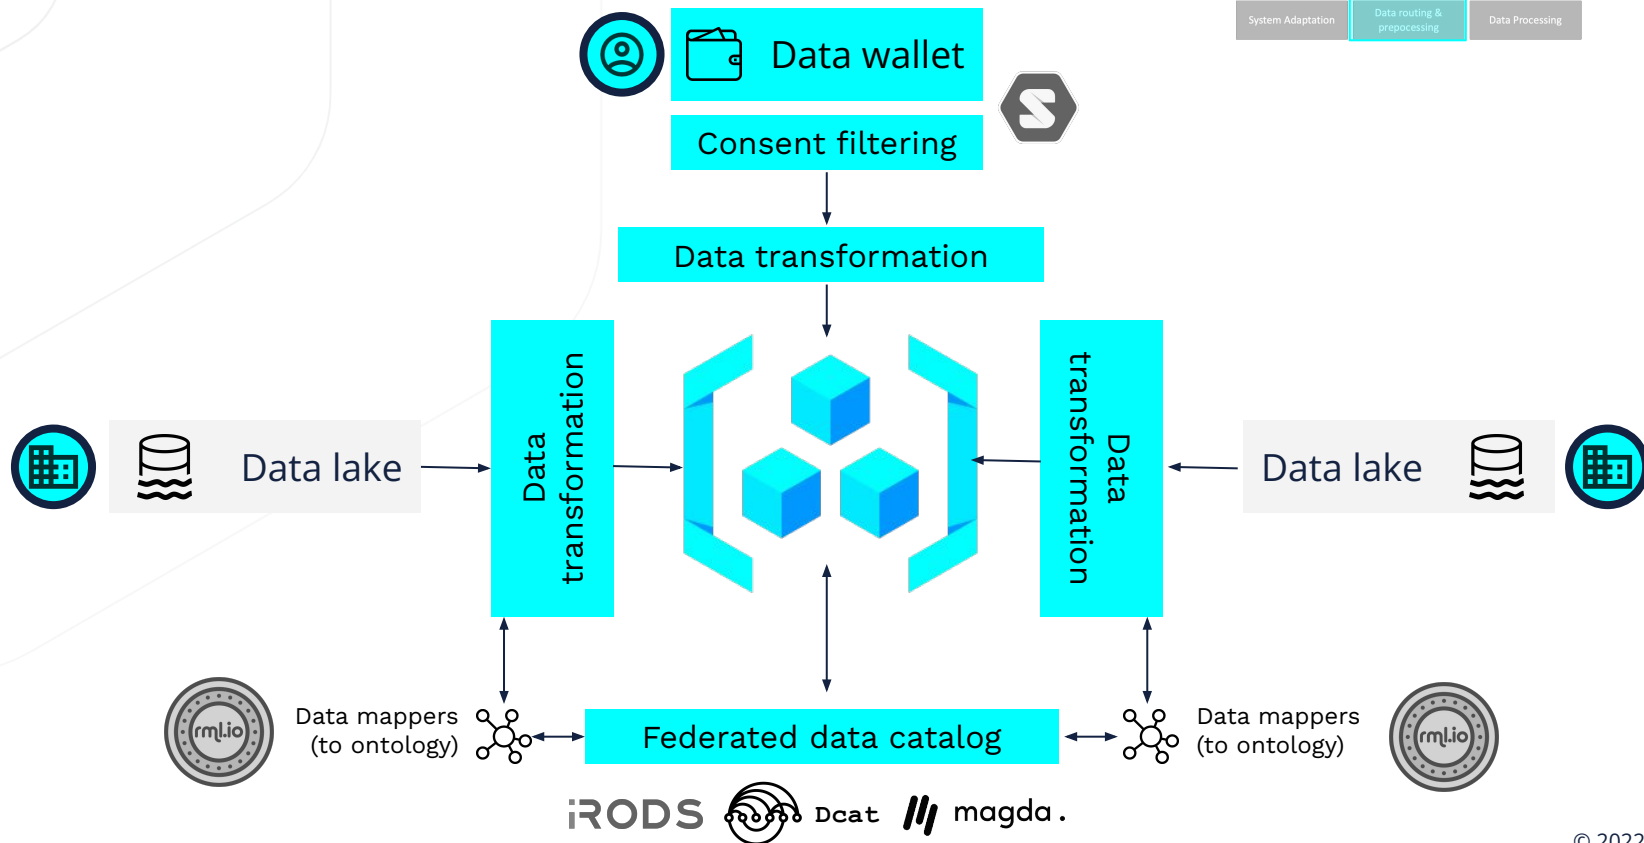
System Adaptation

Data routing & prepocessing

Data Processing

Data wallet

Consent filtering

Data transformation

Data transformation

Data transformation

Data lake

Data lake

Data mappers (to ontology)

Data mappers (to ontology)

rml.io

rml.io

Federated data catalog

iRODS

Dcat

magda.

© 2022